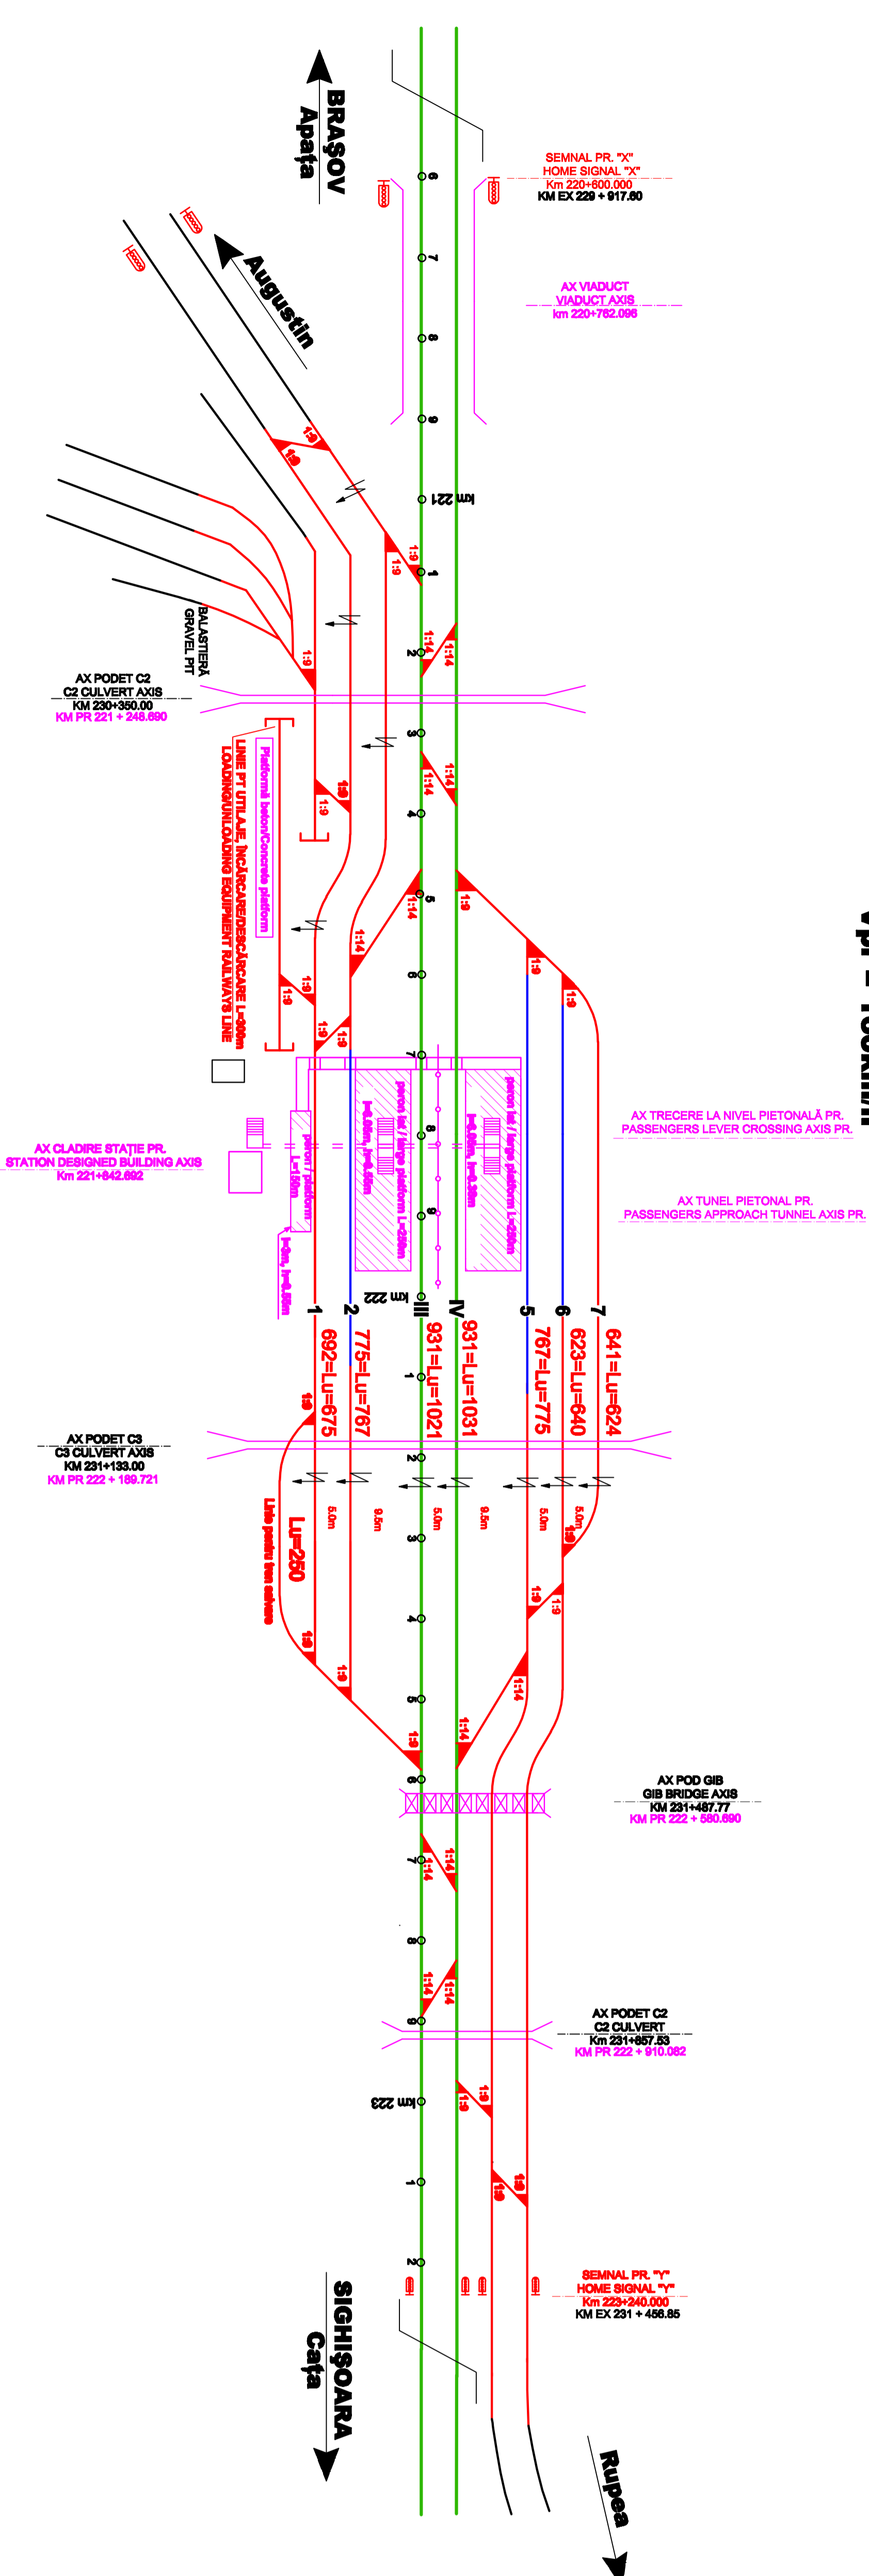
BRAŞOV
Apaţa

SEMNAL PR. "X"
HOME SIGNAL "X"
Km 220+600.000
KM EX 229 + 917.60

Augustin

AX VIADUCT
VIADUCT AXIS
km 220+762.096

6
7
8
9
km 221
1
2
3
4
5
6
7
8
9
km 222
1
2
3
4
5
6
7
8
9
km 223
1
2

1:9
1:9
1:9
1:9
1:9
1:14
1:14
1:9
1:9
1:14
1:14
1:9
1:9
1:9
1:14
1:9
1:9
1:9

BALASTIERĂ
GRAVEL PIT

AX PODET C2
C2 CULVERT AXIS
KM 230+350.00
KM PR 221 + 245.690

Platformă beton/Concrete platform
LINIE PT UTILAJE. ÎNCĂRCARE/DESCĂRCARE L=300m
LOADING/UNLOADING EQUIPMENT RAILWAYS LINE

AX TRECERE LA NIVEL PIETONALĂ PR.
PASSENGERS LEVER CROSSING AXIS PR.

AX CLADIRE STAŢIE PR.
STATION DESIGNED BUILDING AXIS
Km 221+842.692

AX TUNEL PIETONAL PR.
PASSENGERS APPROACH TUNNEL AXIS PR.

peron / platform
L=160m
l=3m, h=0.55m

peron lat / large platform L=250m
l=6.00m, h=0.55m

peron lat / large platform L=250m
l=6.00m, h=0.55m

1
2
III
IV
5
6
7

692=Lu=675
775=Lu=767
931=Lu=1021
931=Lu=1031
767=Lu=775
623=Lu=640
641=Lu=624

AX PODET C3
C3 CULVERT AXIS
KM 231+133.00
KM PR 222 + 189.721

5.0m
9.5m
5.0m
9.5m
5.0m
5.0m

Lu=250
Linie pentru fum cu solvare

AX POD GIB
GIB BRIDGE AXIS
KM 231+487.77
KM PR 222 + 580.690

AX PODET C2
C2 CULVERT
Km 231+857.53
KM PR 222 + 910.082

SEMNAL PR. "Y"
HOME SIGNAL "Y"
Km 223+240.000
KM EX 231 + 456.85

SIGHIŞOARA
Caţa

Rupea

Vpl = 160km/h